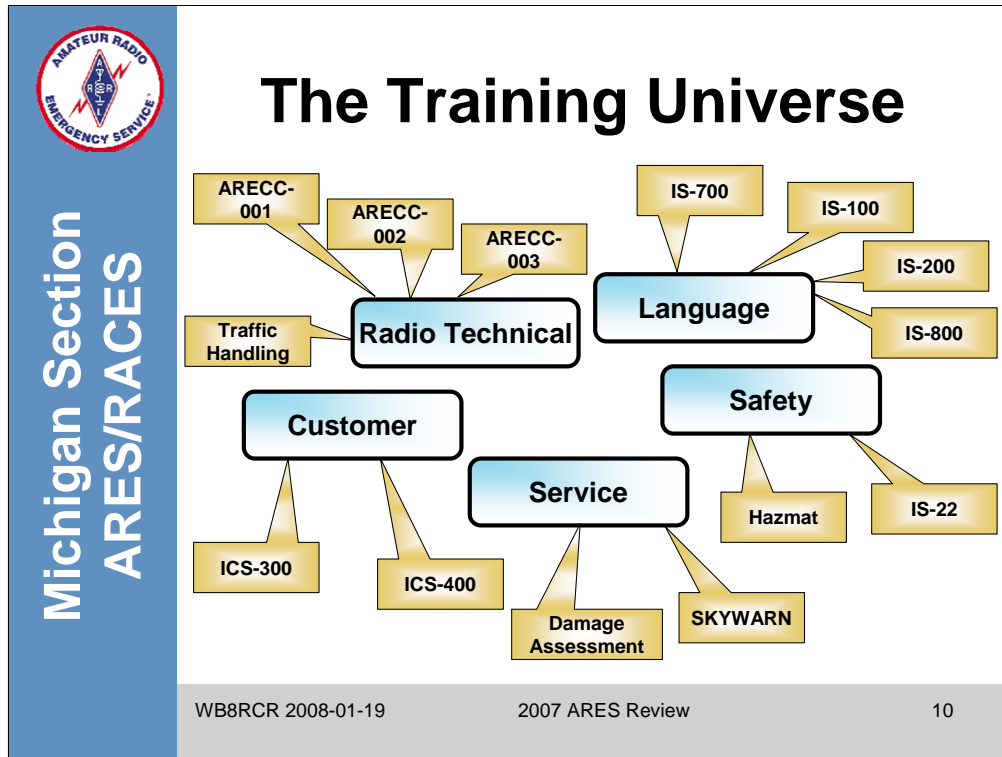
AMATEUR RADIO EMERGENCY SERVICE

ARRL

Michigan Section ARES/RACES

The Training Universe

ARECC-001

ARECC-002

ARECC-003

Traffic Handling

Radio Technical

IS-700

IS-100

IS-200

Language

IS-800

Safety

Customer

Service

Hazmat

IS-22

ICS-300

ICS-400

Damage Assessment

SKYWARN

WB8RCR 2008-01-19

2007 ARES Review

10